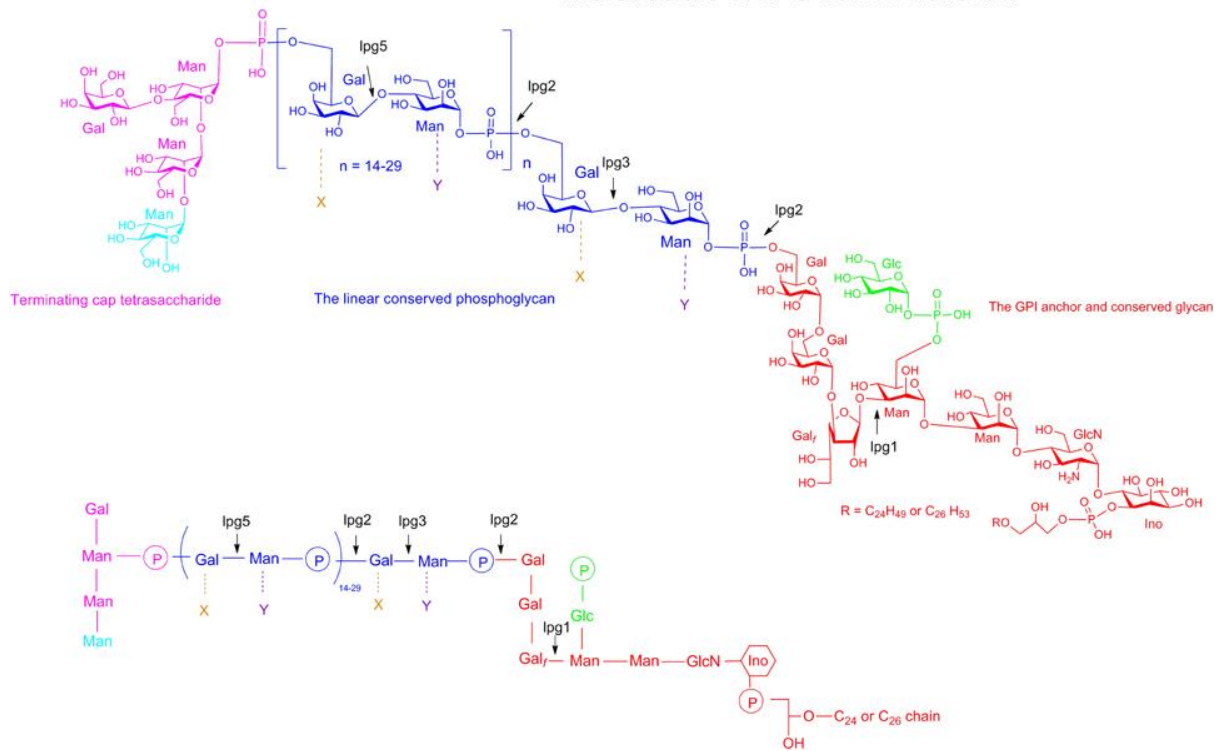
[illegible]

O
P
HO
O
O
OH OH
Man
HO
O
O
Gal
OH
OH
O
Man
HO
HO
HO
O
O
Man
HO
HO
OH OH

Lpg5
Gal
OH
OH
O
HO
HO
O
OH
Man
O
P
O
OH
O
n = 14-29
X
Y
Lpg2
n

Gal
Lpg3
HO
O
OH
HO
HO
O
Man
O
P
O
OH
Lpg2
X
Y

Terminating cap tetrasaccharide

The linear conserved phosphoglycan

Gal
HO
Glc
HO
HO
O
P
OH
O
The GPI anchor and conserved glycan
Gal
OH
HO
Man
HO
OH
Man
Lpg1
$Gal_f$
HO
OH
GlcN
$H_2N$
HO
OH
Ino
$R = C_{24}H_{49}$ or $C_{26}H_{53}$
RO
OH
O
P
OH

Gal
Man
P
Gal
Lpg5
Man
P
14-29
Lpg2
Gal
Lpg3
Man
P
Lpg2
Gal
Man
Man
X
Y
X
Y
P
Glc
Gal
Lpg1
$Gal_f$
Man
Man
GlcN
Ino
P
O
$C_{24}$ or $C_{26}$ chain
OH